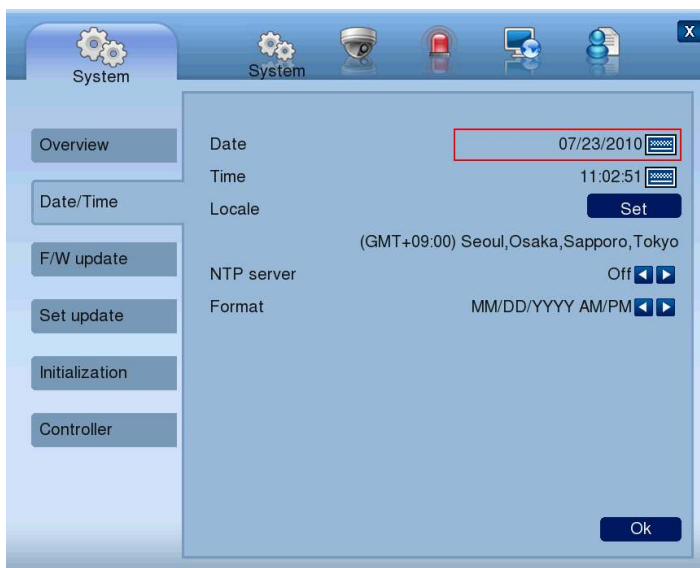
System

System

X

Overview

Date/Time

F/W update

Set update

Initialization

Controller

| | |
|---|---|
| Date | 07/23/2010 |
| Time | 11:02:51 |
| Locale | Set |
| | (GMT+09:00) Seoul,Osaka,Sapporo,Tokyo |
| NTP server | Off |
| Format | MM/DD/YYYY AM/PM |

Ok